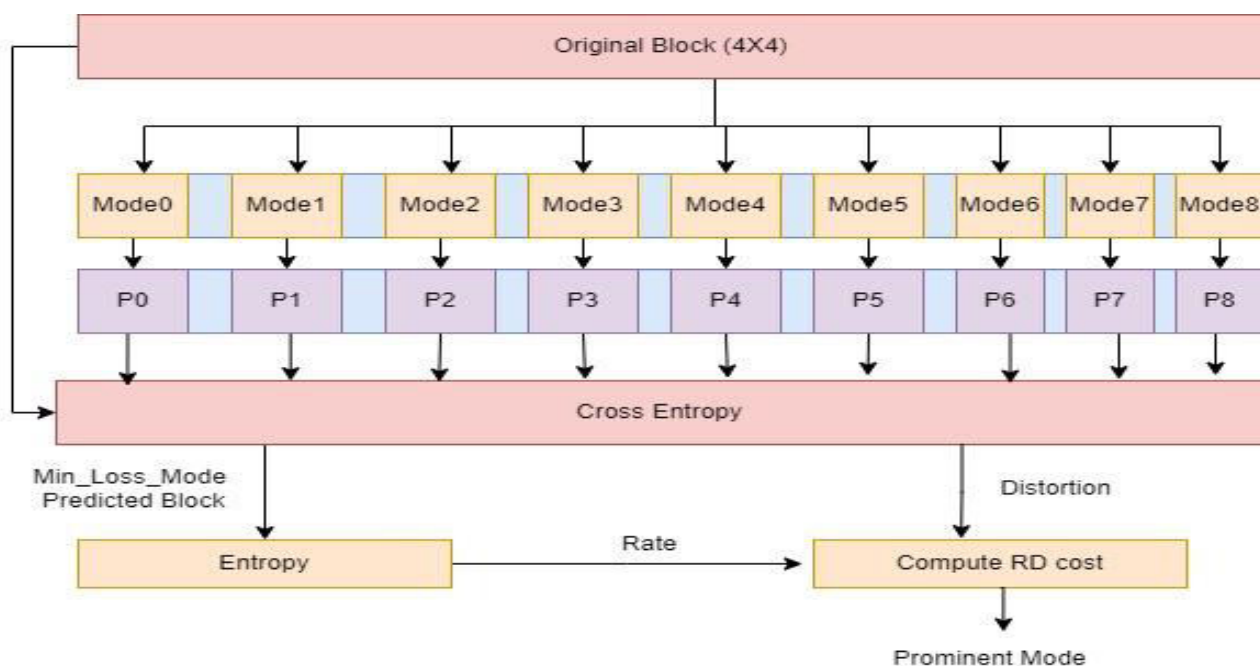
Original Block (4X4)

Mode0 Mode1 Mode2 Mode3 Mode4 Mode5 Mode6 Mode7 Mode8

P0 P1 P2 P3 P4 P5 P6 P7 P8

Cross Entropy

Min_Loss_Mode
Predicted Block

Distortion

Entropy

Rate

Compute RD cost

Prominent Mode